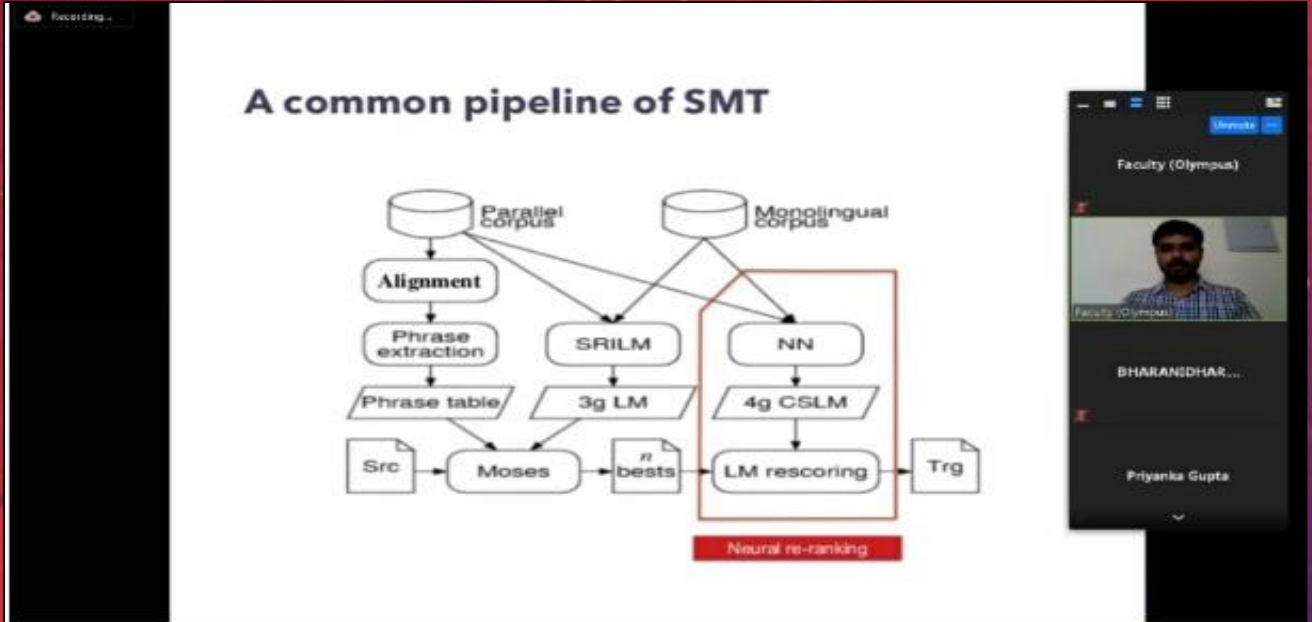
Recording...

A common pipeline of SMT

Parallel corpus

Monolingual corpus

Alignment

Phrase extraction

SRILM

NN

Phrase table

3g LM

4g CSLM

Src

Moses

n bests

LM rescoring

Trg

Neural re-ranking

Unmute

Faculty (Olympus)

Faculty (Olympus)

BHARANIDHAR...

Priyanka Gupta